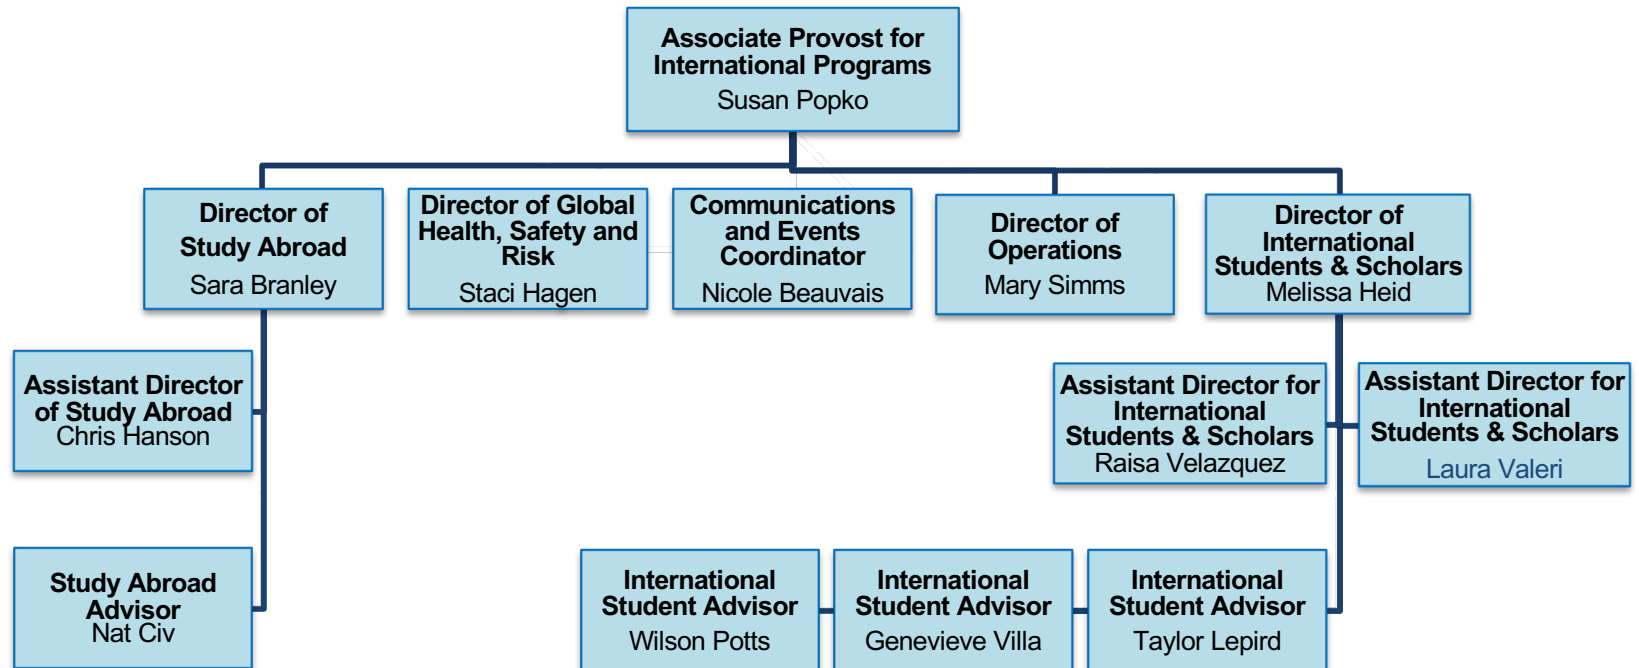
Associate Provost for International Programs
Susan Popko

Director of Study Abroad
Sara Branley

Director of Global Health, Safety and Risk
Staci Hagen

Communications and Events Coordinator
Nicole Beauvais

Director of Operations
Mary Simms

Director of International Students & Scholars
Melissa Heid

Assistant Director of Study Abroad
Chris Hanson

Study Abroad Advisor
Nat Civ

Assistant Director for International Students & Scholars
Raisa Velazquez

Assistant Director for International Students & Scholars
Laura Valeri

International Student Advisor
Wilson Potts

International Student Advisor
Genevieve Villa

International Student Advisor
Taylor Lepird